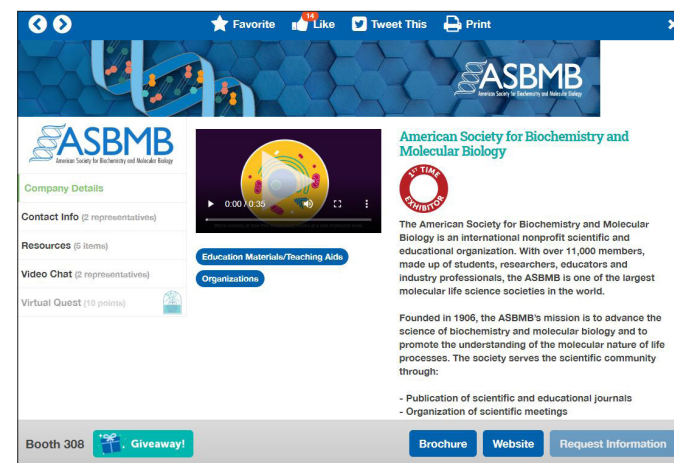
Favorite 14 Like Tweet This Print

ASBMB American Society for Biochemistry and Molecular Biology

ASBMB American Society for Biochemistry and Molecular Biology

Company Details

Contact Info (2 representatives)

Resources (5 items)

Video Chat (2 representatives)

Virtual Quest (10 points)

0:00 / 0:35

Education Materials/Teaching Aids

Organizations

American Society for Biochemistry and Molecular Biology

1st TIME EXHIBITOR

The American Society for Biochemistry and Molecular Biology is an international nonprofit scientific and educational organization. With over 11,000 members, made up of students, researchers, educators and industry professionals, the ASBMB is one of the largest molecular life science societies in the world.

Founded in 1906, the ASBMB's mission is to advance the science of biochemistry and molecular biology and to promote the understanding of the molecular nature of life processes. The society serves the scientific community through:

- Publication of scientific and educational journals
- Organization of scientific meetings

Booth 308 Giveaway!

Brochure Website Request Information